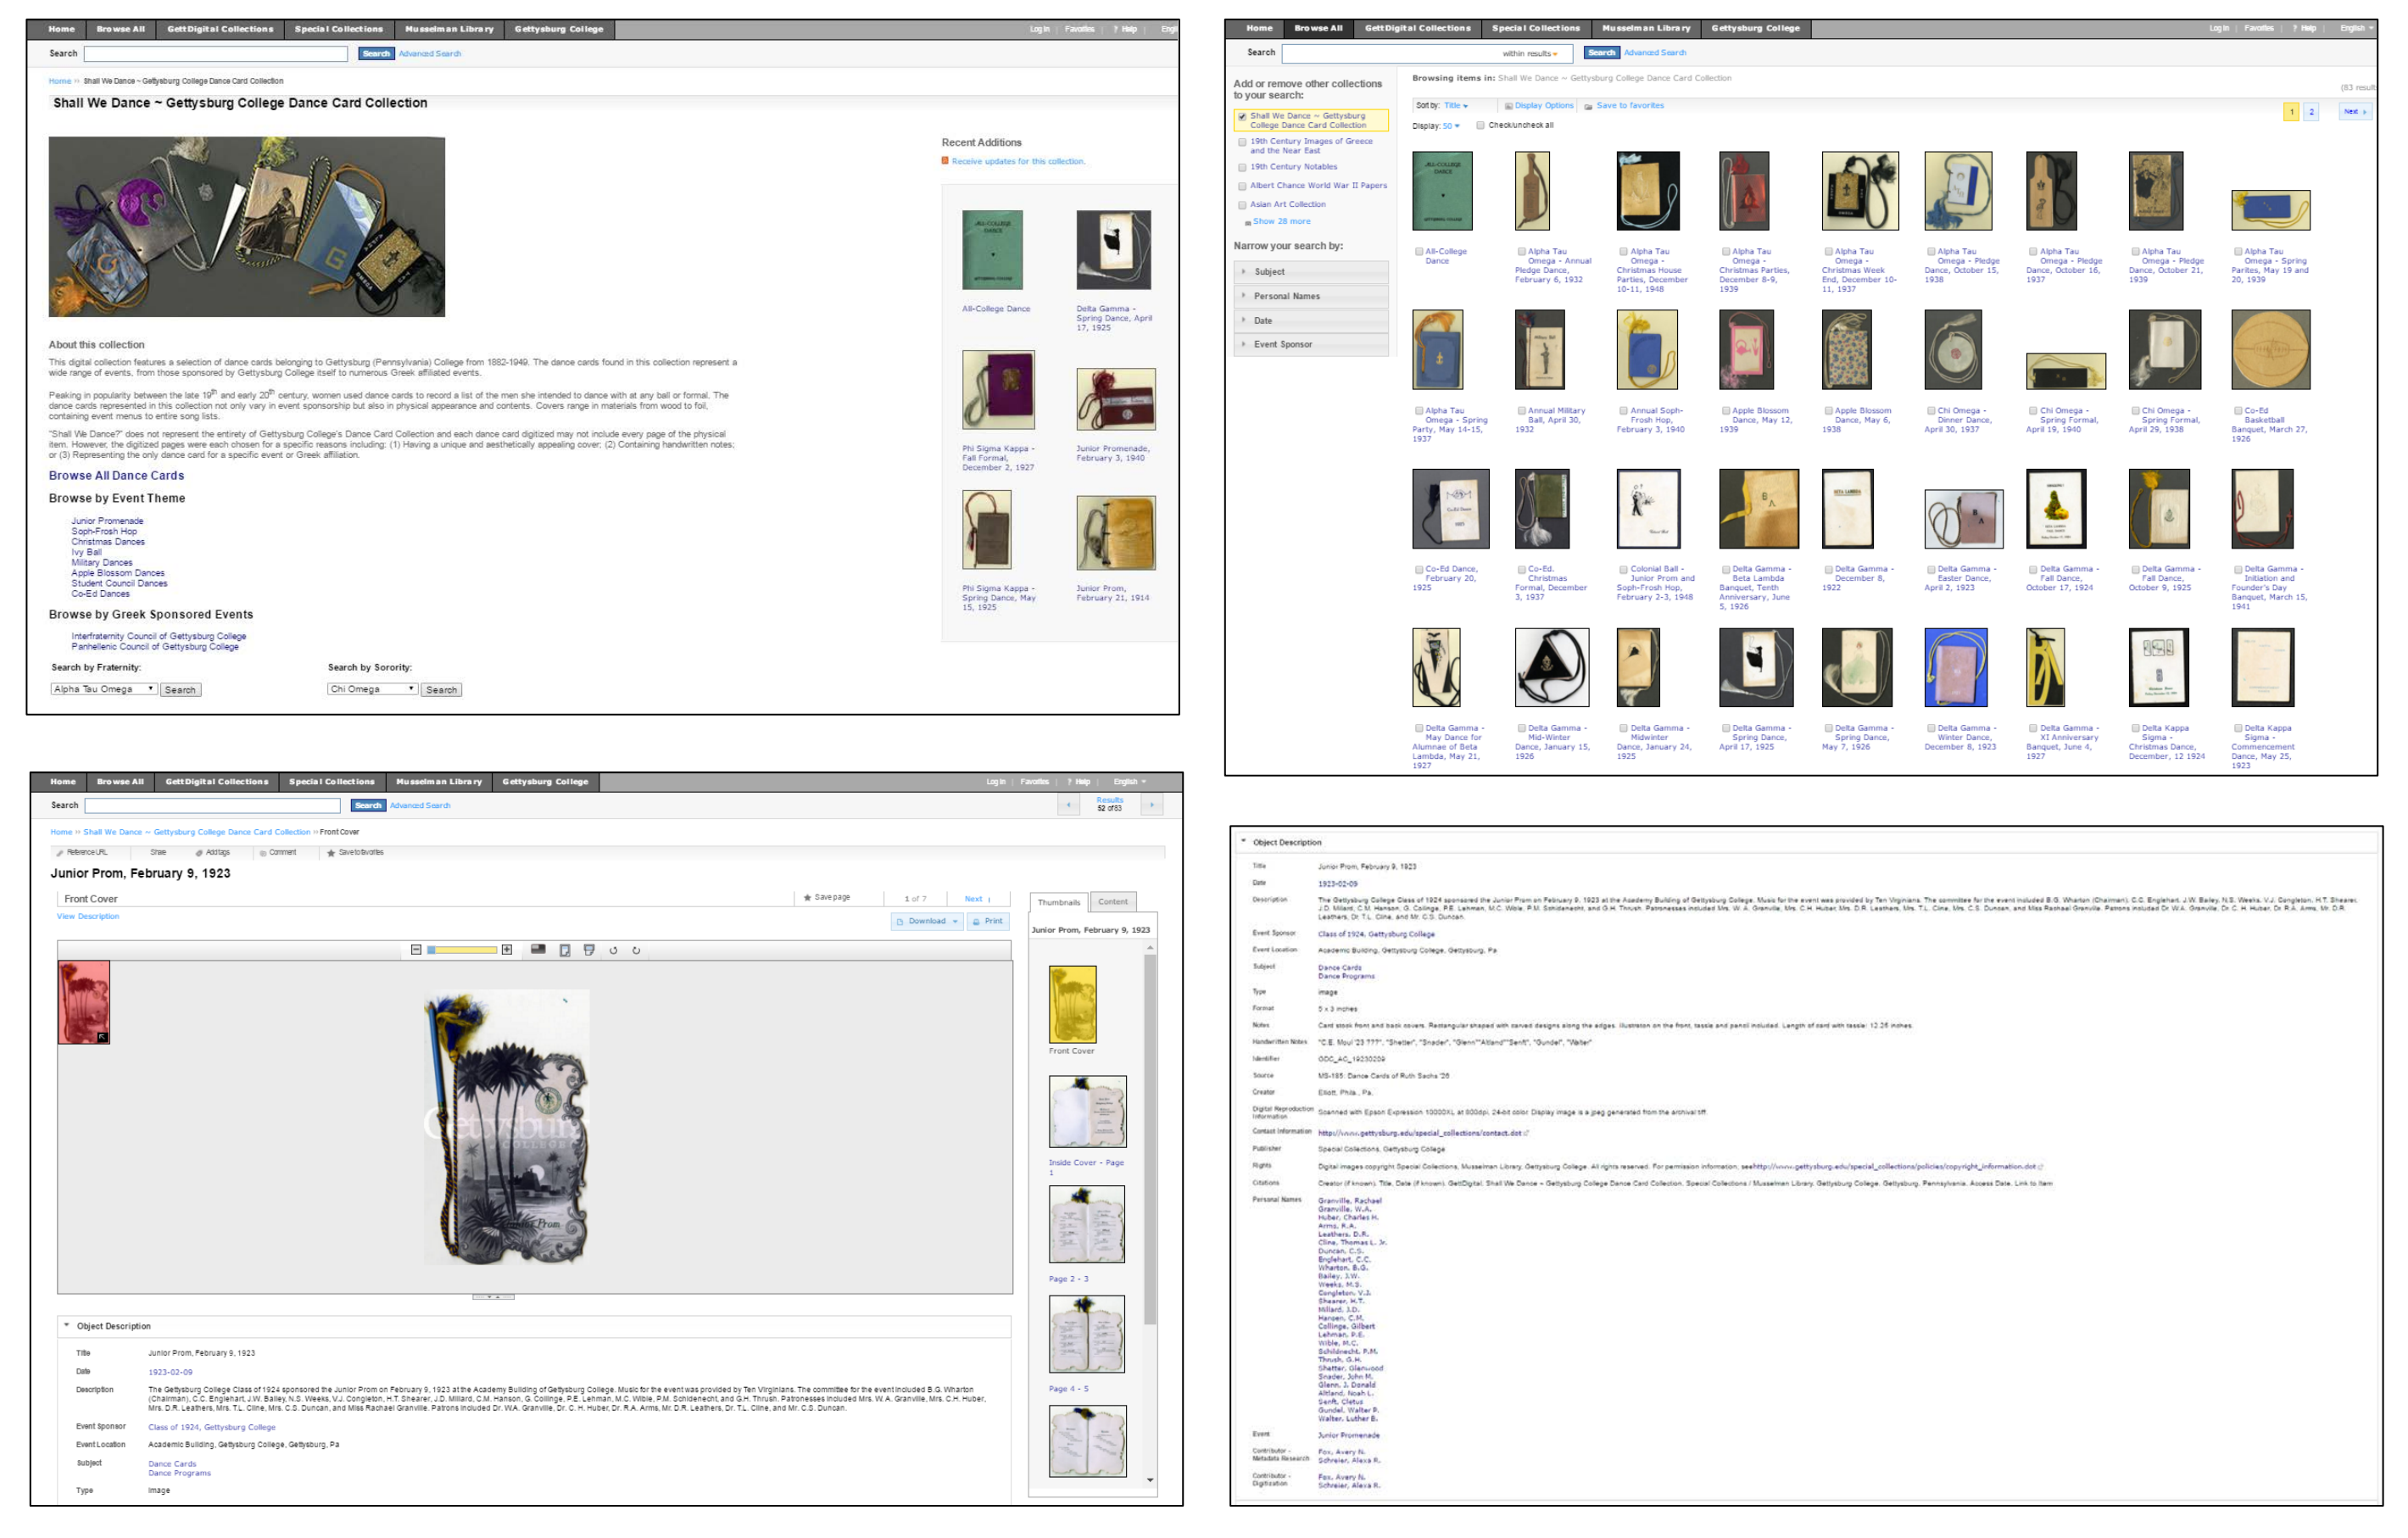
Home | Browse All | GettDigital Collections | Special Collections | Musselman Library | Gettysburg College | Log in | Favorites | Help | English

Search | Search | Advanced Search

Home » Shall We Dance ~ Gettysburg College Dance Card Collection

Shall We Dance ~ Gettysburg College Dance Card Collection

Recent Additions
Receive updates for this collection.

All-College Dance
Delta Gamma - Spring Dance, April 17, 1925
Phi Sigma Kappa - Fall Formal, December 2, 1927
Junior Promenade, February 3, 1940
Phi Sigma Kappa - Spring Dance, May 15, 1925
Junior Prom, February 21, 1914

About this collection

This digital collection features a selection of dance cards belonging to Gettysburg (Pennsylvania) College from 1882-1949. The dance cards found in this collection represent a wide range of events, from those sponsored by Gettysburg College itself to numerous Greek affiliated events.

Peaking in popularity between the late 19th and early 20th century, women used dance cards to record a list of the men she intended to dance with at any ball or formal. The dance cards represented in this collection not only vary in event sponsorship but also in physical appearance and contents. Covers range in materials from wood to foil, containing event menus to entire song lists.

"Shall We Dance?" does not represent the entirety of Gettysburg College's Dance Card Collection and each dance card digitized may not include every page of the physical item. However, the digitized pages were each chosen for a specific reasons including: (1) Having a unique and aesthetically appealing cover; (2) Containing handwritten notes; or (3) Representing the only dance card for a specific event or Greek affiliation.

Browse All Dance Cards

Browse by Event Theme

Junior Promenade
Soph-Frosh Hop
Christmas Dances
Ivy Ball
Military Dances
Apple Blossom Dances
Student Council Dances
Co-Ed Dances

Browse by Greek Sponsored Events

Interfraternity Council of Gettysburg College
Panhellenic Council of Gettysburg College

Search by Fraternity: Alpha Tau Omega | Search
Search by Sorority: Chi Omega | Search

Home | Browse All | GettDigital Collections | Special Collections | Musselman Library | Gettysburg College | Log in | Favorites | Help | English

Search | within results | Search | Advanced Search

Add or remove other collections to your search:
Shall We Dance ~ Gettysburg College Dance Card Collection
19th Century Images of Greece and the Near East
19th Century Notables
Albert Chance World War II Papers
Asian Art Collection
Show 28 more

Narrow your search by:
Subject
Personal Names
Date
Event Sponsor

Browsing items in: Shall We Dance ~ Gettysburg College Dance Card Collection (83 results)
Sort by: Title | Display Options | Save to favorites | 1 2 Next
Display: 50 | Check/uncheck all

All-College Dance
Alpha Tau Omega - Annual Pledge Dance, February 6, 1932
Alpha Tau Omega - Christmas House Parties, December 10-11, 1948
Alpha Tau Omega - Christmas Parties, December 8-9, 1939
Alpha Tau Omega - Christmas Week End, December 10-11, 1937
Alpha Tau Omega - Pledge Dance, October 15, 1938
Alpha Tau Omega - Pledge Dance, October 16, 1937
Alpha Tau Omega - Pledge Dance, October 21, 1939
Alpha Tau Omega - Spring Parties, May 19 and 20, 1939
Alpha Tau Omega - Spring Party, May 14-15, 1937
Annual Military Ball, April 30, 1932
Annual Soph-Frosh Hop, February 3, 1940
Apple Blossom Dance, May 12, 1939
Apple Blossom Dance, May 6, 1938
Chi Omega - Dinner Dance, April 30, 1937
Chi Omega - Spring Formal, April 19, 1940
Chi Omega - Spring Formal, April 29, 1938
Co-Ed Basketball Banquet, March 27, 1926
Co-Ed Dance, February 20, 1925
Co-Ed. Christmas Formal, December 3, 1937
Colonial Ball - Junior Prom and Soph-Frosh Hop, February 2-3, 1948
Delta Gamma - Beta Lambda Banquet, Tenth Anniversary, June 5, 1926
Delta Gamma - December 8, 1922
Delta Gamma - Easter Dance, April 2, 1923
Delta Gamma - Fall Dance, October 17, 1924
Delta Gamma - Fall Dance, October 9, 1925
Delta Gamma - Initiation and Founder's Day Banquet, March 15, 1941
Delta Gamma - May Dance for Alumnae of Beta Lambda, May 21, 1927
Delta Gamma - Mid-Winter Dance, January 15, 1926
Delta Gamma - Midwinter Dance, January 24, 1925
Delta Gamma - Spring Dance, April 17, 1925
Delta Gamma - Spring Dance, May 7, 1926
Delta Gamma - Winter Dance, December 8, 1923
Delta Gamma - XI Anniversary Banquet, June 4, 1927
Delta Kappa Sigma - Christmas Dance, December, 12 1924
Delta Kappa Sigma - Commencement Dance, May 25, 1923

Home | Browse All | GettDigital Collections | Special Collections | Musselman Library | Gettysburg College | Log in | Favorites | Help | English

Search | Search | Advanced Search | Results 52 of 83

Home » Shall We Dance ~ Gettysburg College Dance Card Collection » Front Cover

Reference URL | Share | Add tags | Comment | Save to favorites

Junior Prom, February 9, 1923

Front Cover | Save page | 1 of 7 | Next
View Description | Download | Print

Thumbnails | Content
Junior Prom, February 9, 1923
Front Cover
Inside Cover - Page 1
Page 2 - 3
Page 4 - 5

Object Description

| Title | Junior Prom, February 9, 1923 |
|---|---|
| Date | 1923-02-09 |
| Description | The Gettysburg College Class of 1924 sponsored the Junior Prom on February 9, 1923 at the Academy Building of Gettysburg College. Music for the event was provided by Ten Virginians. The committee for the event included B.G. Wharton (Chairman), C.C. Englehart, J.W. Bailey, N.S. Weeks, V.J. Congleton, H.T. Shearer, J.D. Millard, C.M. Hanson, G. Collinge, P.E. Lehman, M.C. Wible, P.M. Schildnecht, and G.H. Thrush. Patronesses included Mrs. W.A. Granville, Mrs. W.A. Granville, Mrs. C.H. Huber, Mrs. D.R. Leathers, Mrs. T.L. Cline, Mrs. C.S. Duncan, and Miss Rachael Granville. Patrons included Dr. W.A. Granville, Dr. C. H. Huber, Dr. R.A. Arms, Mr. D.R. Leathers, Dr. T.L. Cline, and Mr. C.S. Duncan. |
| Event Sponsor | Class of 1924, Gettysburg College |
| Event Location | Academic Building, Gettysburg College, Gettysburg, Pa |
| Subject | Dance Cards; Dance Programs |
| Type | Image |

Object Description

| Title | Junior Prom, February 9, 1923 |
|---|---|
| Date | 1923-02-09 |
| Description | The Gettysburg College Class of 1924 sponsored the Junior Prom on February 9, 1923 at the Academy Building of Gettysburg College. Music for the event was provided by Ten Virginians. The committee for the event included B.G. Wharton (Chairman), C.C. Englehart, J.W. Bailey, N.S. Weeks, V.J. Congleton, H.T. Shearer, J.D. Millard, C.M. Hanson, G. Collinge, P.E. Lehman, M.C. Wible, P.M. Schildnecht, and G.H. Thrush. Patronesses included Mrs. W.A. Granville, Mrs. W.A. Granville, Mrs. C.H. Huber, Mrs. D.R. Leathers, Mrs. T.L. Cline, Mrs. C.S. Duncan, and Miss Rachael Granville. Patrons included Dr. W.A. Granville, Dr. C. H. Huber, Dr. R.A. Arms, Mr. D.R. Leathers, Dr. T.L. Cline, and Mr. C.S. Duncan. |
| Event Sponsor | Class of 1924, Gettysburg College |
| Event Location | Academic Building, Gettysburg College, Gettysburg, Pa |
| Subject | Dance Cards; Dance Programs |
| Type | Image |
| Format | 5 x 3 inches |
| Notes | Card stock front and back covers. Rectangular shaped with carved designs along the edges. Illustration on the front, tassle and pencil included. Length of card with tassle: 12.25 inches. |
| Handwritten Notes | "C.E. Moul '23 ???", "Shetter", "Snader", "Glenn" "Altland" "Senft", "Gundel", "Walter" |
| Identifier | GDC_AC_19230209 |
| Source | MS-185: Dance Cards of Ruth Sachs '26 |
| Creator | Elliott, Phila., Pa. |
| Digital Reproduction Information | Scanned with Epson Expression 10000XL at 600dpi. 24-bit color. Display image is a jpeg generated from the archival tiff. |
| Contact Information | http://www.gettysburg.edu/special_collections/contact.dot |
| Publisher | Special Collections, Gettysburg College |
| Rights | Digital images copyright Special Collections, Musselman Library, Gettysburg College. All rights reserved. For permission information, see http://www.gettysburg.edu/special_collections/policies/copyright_information.dot |
| Citations | Creator (if known). Title. Date (if known). GettDigital: Shall We Dance ~ Gettysburg College Dance Card Collection. Special Collections / Musselman Library, Gettysburg College, Gettysburg, Pennsylvania. Access Date. Link to Item |
| Personal Names | Granville, Rachael; Granville, W.A.; Huber, Charles H.; Arms, R.A.; Leathers, D.R.; Cline, Thomas L. Jr.; Duncan, C.S.; Englehart, C.C.; Wharton, B.G.; Bailey, J.W.; Weeks, M.S.; Congleton, V.J.; Shearer, H.T.; Millard, J.D.; Hanson, C.M.; Collinge, Gilbert; Lehman, P.E.; Wible, M.C.; Schildnecht, P.M.; Thrush, G.H.; Shetter, Glenwood; Snader, John M.; Glenn, J. Donald; Altland, Noah L.; Senft, Cletus; Gundel, Walter P.; Walter, Luther B. |
| Event | Junior Promenade |
| Contributor - Metadata Research | Fox, Avery N.; Schreier, Alexa R. |
| Contributor - Digitization | Fox, Avery N.; Schreier, Alexa R. |